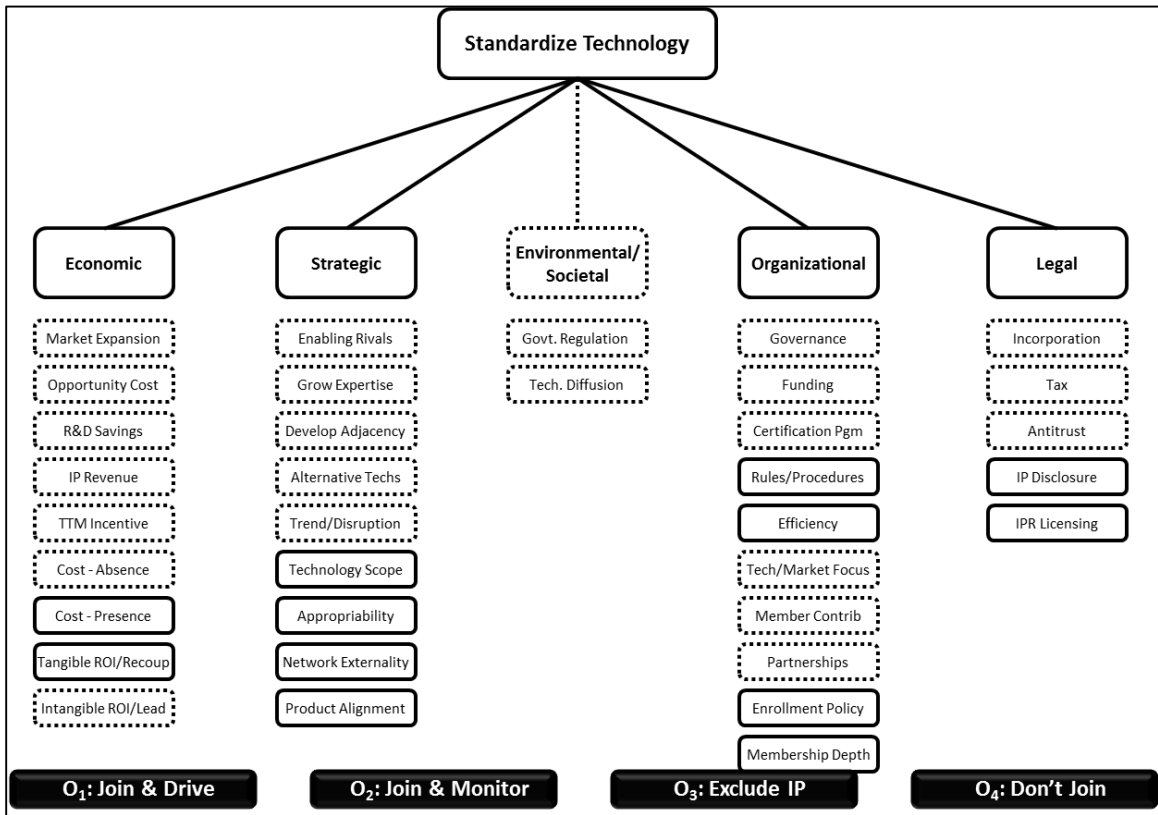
Standardize Technology

Economic

Market Expansion
Opportunity Cost
R&D Savings
IP Revenue
TTM Incentive
Cost - Absence
Cost - Presence
Tangible ROI/Recoup
Intangible ROI/Lead

Strategic

Enabling Rivals
Grow Expertise
Develop Adjacency
Alternative Techs
Trend/Disruption
Technology Scope
Appropriability
Network Externality
Product Alignment

Environmental/ Societal

Govt. Regulation
Tech. Diffusion

Organizational

Governance
Funding
Certification Pgm
Rules/Procedures
Efficiency
Tech/Market Focus
Member Contrib
Partnerships
Enrollment Policy
Membership Depth

Legal

Incorporation
Tax
Antitrust
IP Disclosure
IPR Licensing

$O_1$: Join & Drive

$O_2$: Join & Monitor

$O_3$: Exclude IP

$O_4$: Don't Join